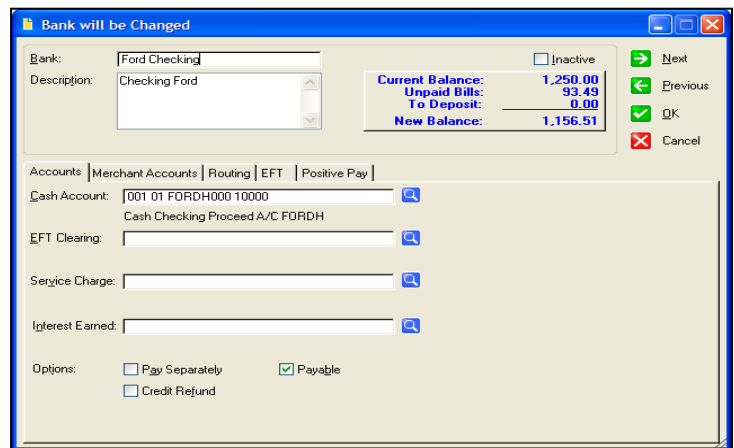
Bank will be Changed

Bank: Ford Checking
Description: Checking Ford

Inactive

| Current Balance: | 1,250.00 |
|---|---|
| Unpaid Bills: | 93.49 |
| To Deposit: | 0.00 |
| New Balance: | 1,156.51 |

Next
Previous
OK
Cancel

Accounts | Merchant Accounts | Routing | EFT | Positive Pay

Cash Account: 001 01 FORDH000 10000
Cash Checking Proceed A/C FORDH

EFT Clearing:

Service Charge:

Interest Earned:

Options: Pay Separately
Payable
Credit Refund